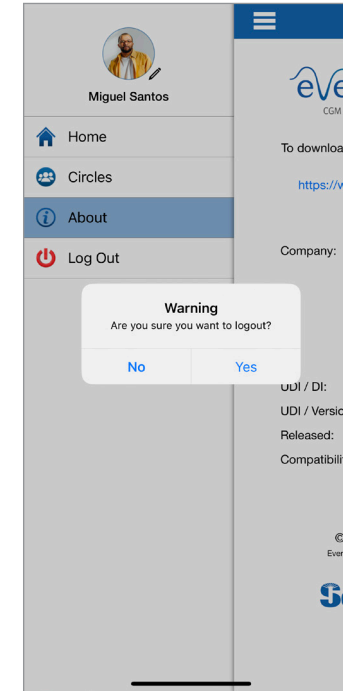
Miguel Santos

Home

Circles

About

Log Out

Warning

Are you sure you want to logout?

No

Yes

eve

CGM

To downloa

https://w

Company:

UDI / DI:

UDI / Versio

Released:

Compatibili

©

Ever

S